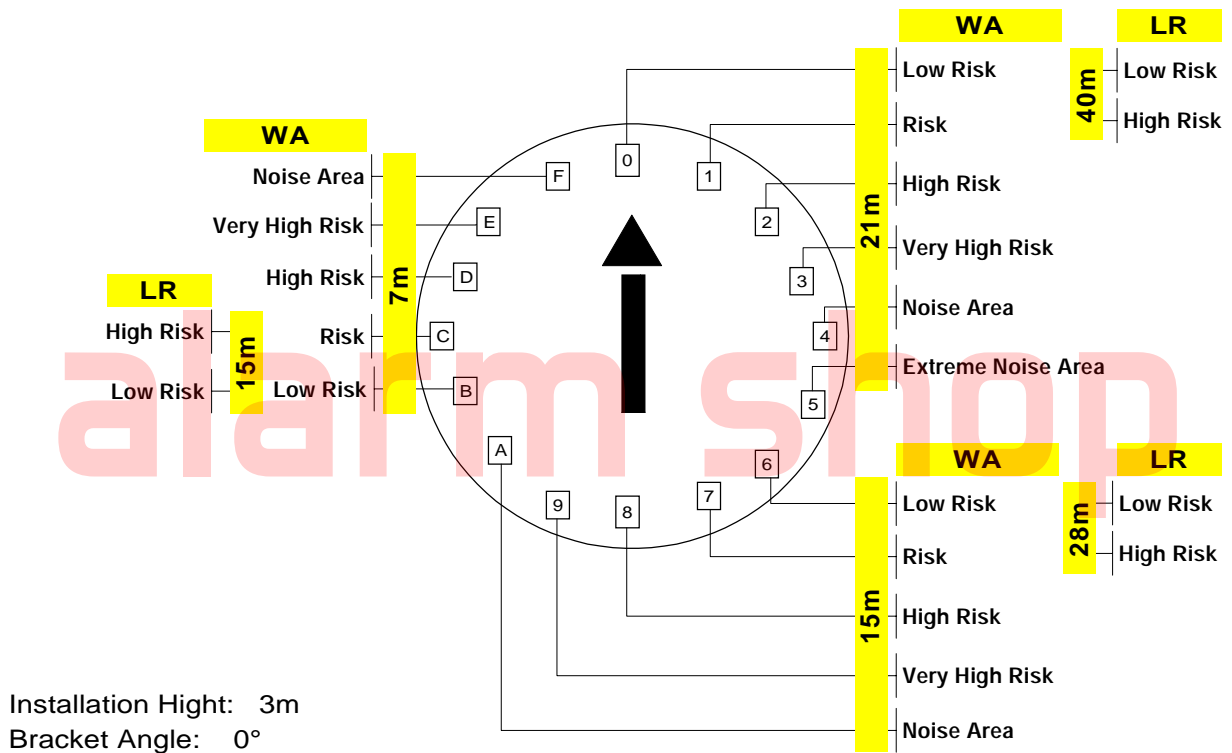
WA

LR

Low Risk

Risk

High Risk

Very High Risk

Noise Area

Extreme Noise Area

21m

40m

Low Risk

High Risk

WA

Noise Area

Very High Risk

High Risk

Risk

Low Risk

7m

LR

High Risk

Low Risk

15m

0 1 2 3 4 5 6 7 8 9 A B C D E F

WA

LR

Low Risk

Risk

High Risk

Very High Risk

Noise Area

15m

28m

Low Risk

High Risk

alarm shop

Installation Hight: 3m
Bracket Angle: 0°